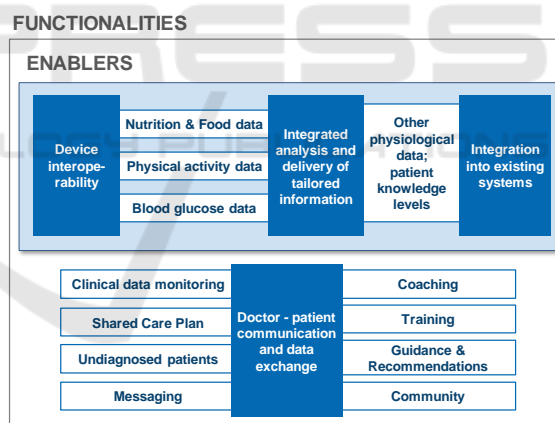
FUNCTIONALITIES

ENABLERS

Device interoperability

Nutrition & Food data

Physical activity data

Blood glucose data

Integrated analysis and delivery of tailored information

Other physiological data; patient knowledge levels

Integration into existing systems

Clinical data monitoring

Shared Care Plan

Undiagnosed patients

Messaging

Doctor - patient communication and data exchange

Coaching

Training

Guidance & Recommendations

Community